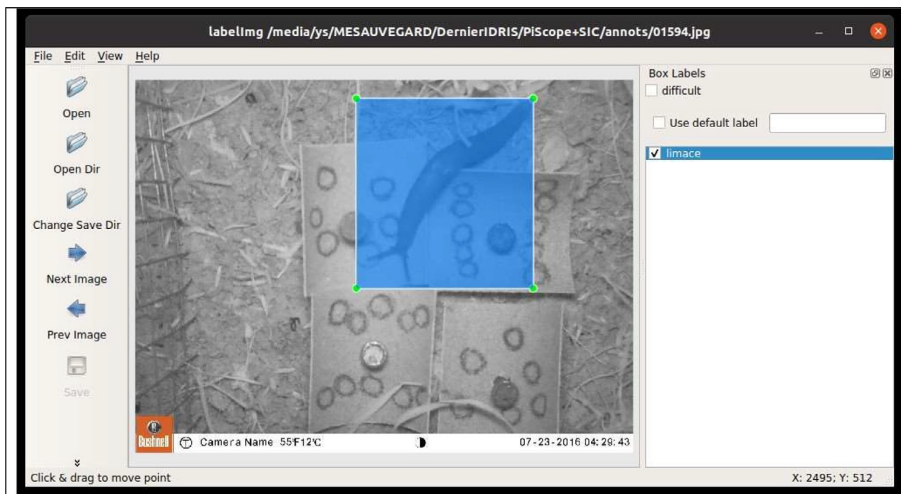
labelImg /media/ys/MESAUVEGARD/DernierIDRIS/PiScope+SIC/annots/01594.jpg

File Edit View Help

Open

Open Dir

Change Save Dir

Next Image

Prev Image

Save

Bushnell Camera Name 55°F12°C 07-23-2016 04:29:43

Box Labels
difficult

Use default label

limace

Click & drag to move point

X: 2495; Y: 512